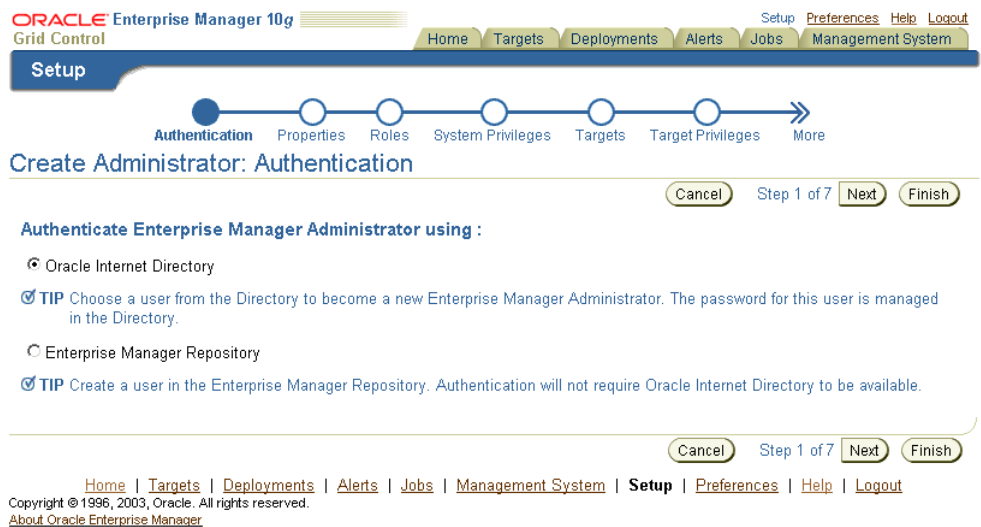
ORACLE Enterprise Manager 10g
Grid Control

Setup Preferences Help Logout

Home Targets Deployments Alerts Jobs Management System

Setup

Authentication Properties Roles System Privileges Targets Target Privileges More

Create Administrator: Authentication

Cancel Step 1 of 7 Next Finish

Authenticate Enterprise Manager Administrator using :

Oracle Internet Directory

TIP Choose a user from the Directory to become a new Enterprise Manager Administrator. The password for this user is managed in the Directory.

Enterprise Manager Repository

TIP Create a user in the Enterprise Manager Repository. Authentication will not require Oracle Internet Directory to be available.

Cancel Step 1 of 7 Next Finish

Home | Targets | Deployments | Alerts | Jobs | Management System | Setup | Preferences | Help | Logout

Copyright © 1996, 2003, Oracle. All rights reserved.
About Oracle Enterprise Manager